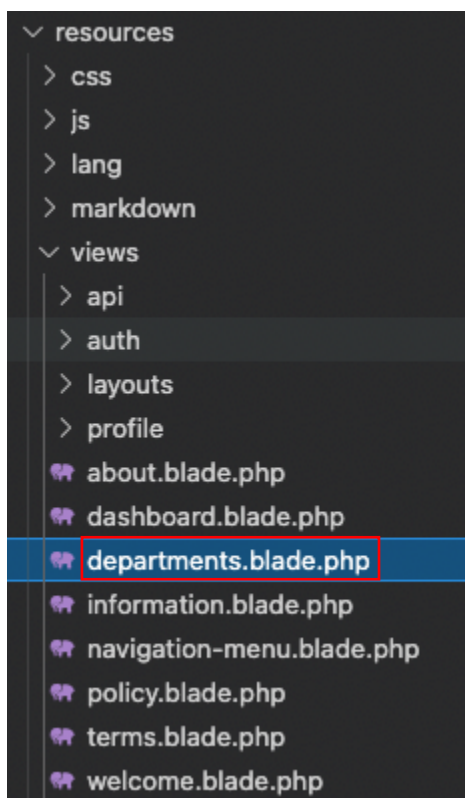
resources
css
js
lang
markdown
views
api
auth
layouts
profile
about.blade.php
dashboard.blade.php
departments.blade.php
information.blade.php
navigation-menu.blade.php
policy.blade.php
terms.blade.php
welcome.blade.php